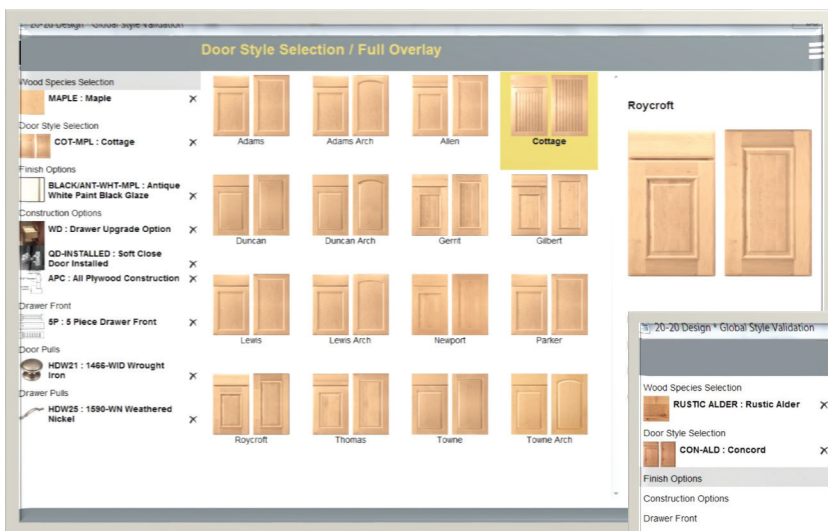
20-20 Design * Global Style Validation

Door Style Selection / Full Overlay

Wood Species Selection
MAPLE : Maple ×
Door Style Selection
COT-MPL : Cottage ×
Finish Options
BLACK/ANT-WHT-MPL : Antique White Paint Black Glaze ×
Construction Options
WD : Drawer Upgrade Option ×
QD-INSTALLED : Soft Close Door Installed ×
APC : All Plywood Construction ×
Drawer Front
5P : 5 Piece Drawer Front ×
Door Pulls
HDW21 : 1466-WID Wrought Iron ×
Drawer Pulls
HDW25 : 1590-WN Weathered Nickel ×

Adams
Adams Arch
Allen
Cottage
Duncan
Duncan Arch
Gerrit
Gilbert
Lewis
Lewis Arch
Newport
Parker
Roycroft
Thomas
Towne
Towne Arch

Roycroft

20-20 Design * Global Style Validation

Wood Species Selection
RUSTIC ALDER : Rustic Alder ×
Door Style Selection
CON-ALD : Concord ×
Finish Options
Construction Options
Drawer Front